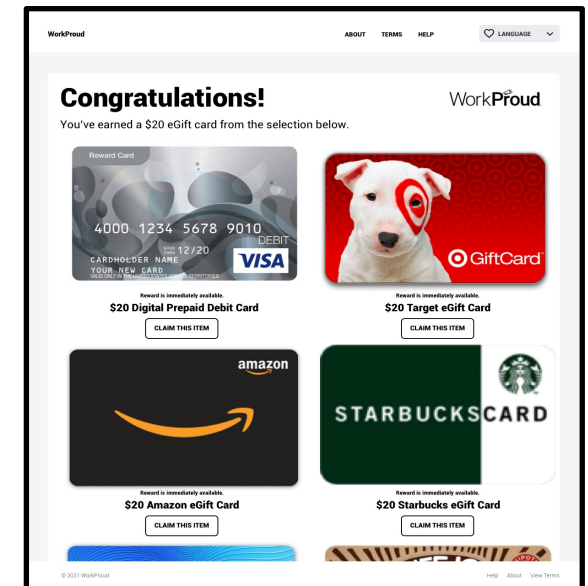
WorkProud

ABOUT TERMS HELP

LANGUAGE

Congratulations!

WorkProud

You've earned a $20 eGift card from the selection below.

Reward Card

4000 1234 5678 9010

DEBIT

12/20

CARDHOLDER NAME

YOUR NEW CARD

VISA

Reward is immediately available.

$20 Digital Prepaid Debit Card

CLAIM THIS ITEM

GiftCard

Reward is immediately available.

$20 Target eGift Card

CLAIM THIS ITEM

amazon

Reward is immediately available.

$20 Amazon eGift Card

CLAIM THIS ITEM

STARBUCKS CARD

Reward is immediately available.

$20 Starbucks eGift Card

CLAIM THIS ITEM

© 2021 WorkProud

Help About View Terms